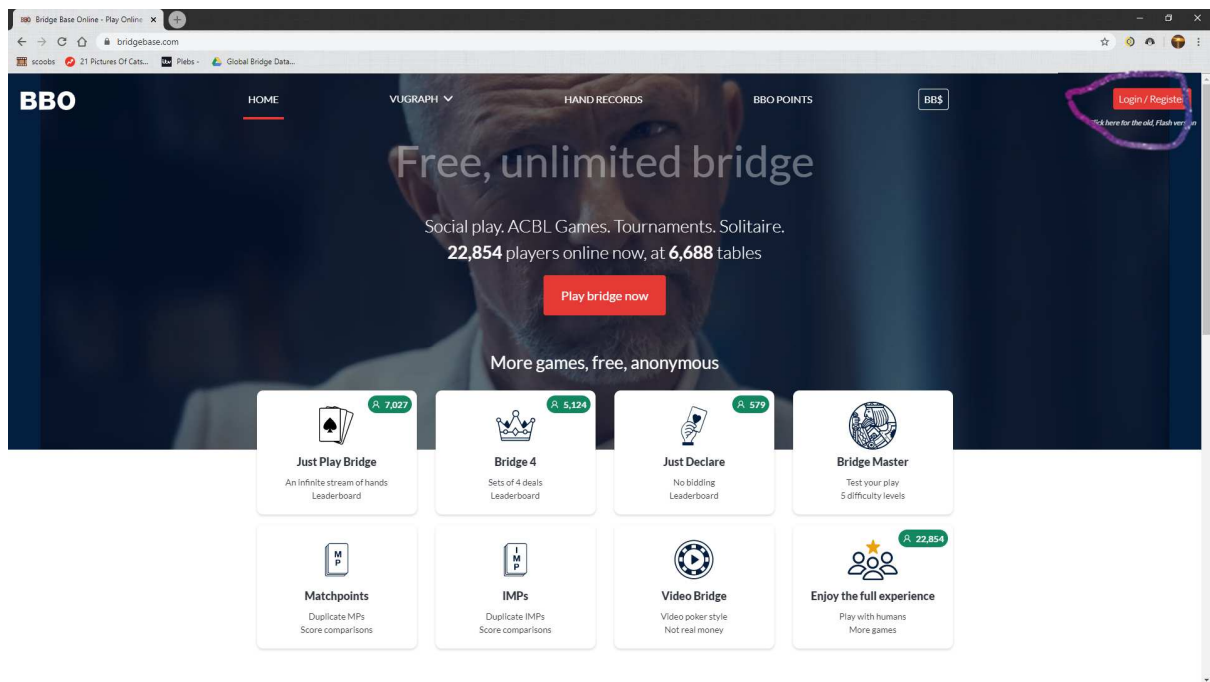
BBO Bridge Base Online - Play Online ×

bridgebase.com

scoobs 21 Pictures Of Cats... Plebs - Global Bridge Data...

BBO

HOME

VUGRAPH

HAND RECORDS

BBO POINTS

BB$

Login / Register

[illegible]ck here for the old, Flash version

Free, unlimited bridge

Social play. ACBL Games. Tournaments. Solitaire.

**22,854** players online now, at **6,688** tables

Play bridge now

More games, free, anonymous

7,027

Just Play Bridge

An infinite stream of hands
Leaderboard

5,124

Bridge 4

Sets of 4 deals
Leaderboard

579

Just Declare

No bidding
Leaderboard

Bridge Master

Test your play
5 difficulty levels

MP

Matchpoints

Duplicate MPs
Score comparisons

IMP

IMPs

Duplicate IMPs
Score comparisons

Video Bridge

Video poker style
Not real money

22,854

Enjoy the full experience

Play with humans
More games